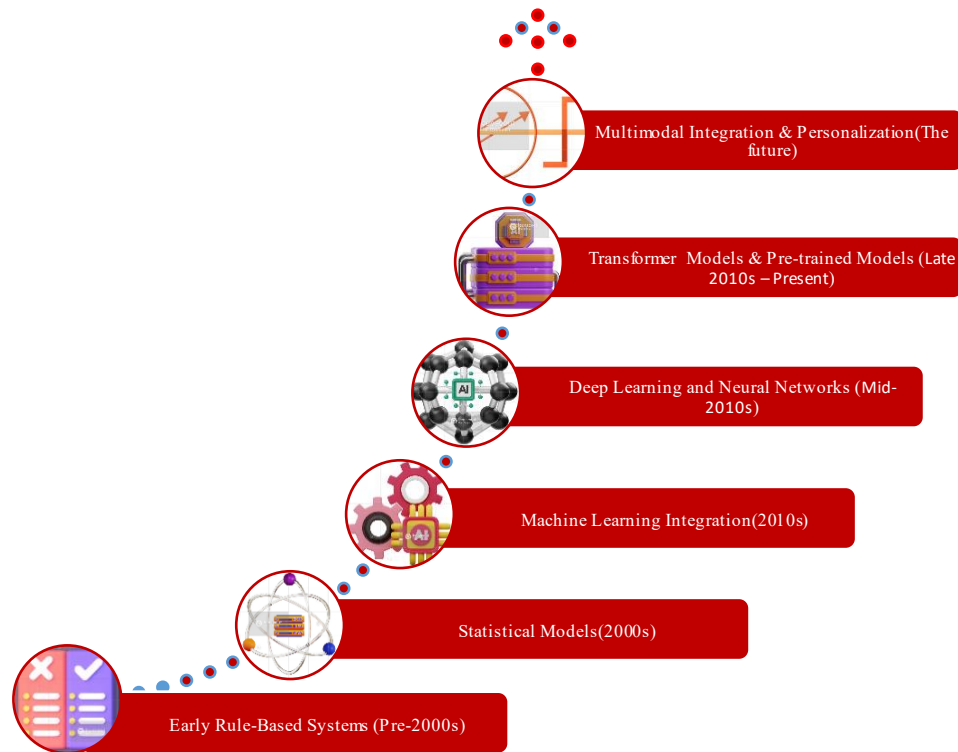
Multimodal Integration & Personalization(The future)

Transformer Models & Pre-trained Models (Late 2010s – Present)

Deep Learning and Neural Networks (Mid-2010s)

Machine Learning Integration(2010s)

Statistical Models(2000s)

Early Rule-Based Systems (Pre-2000s)